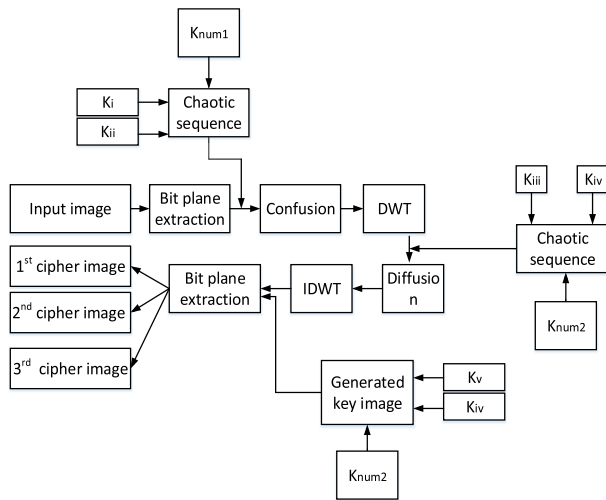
$K_{num1}$

$K_i$

$K_{ii}$

Chaotic sequence

Input image

Bit plane extraction

Confusion

DWT

$K_{iii}$

$K_{iv}$

Chaotic sequence

$K_{num2}$

$1^{st}$ cipher image

$2^{nd}$ cipher image

$3^{rd}$ cipher image

Bit plane extraction

IDWT

Diffusion

Generated key image

$K_v$

$K_{iv}$

$K_{num2}$